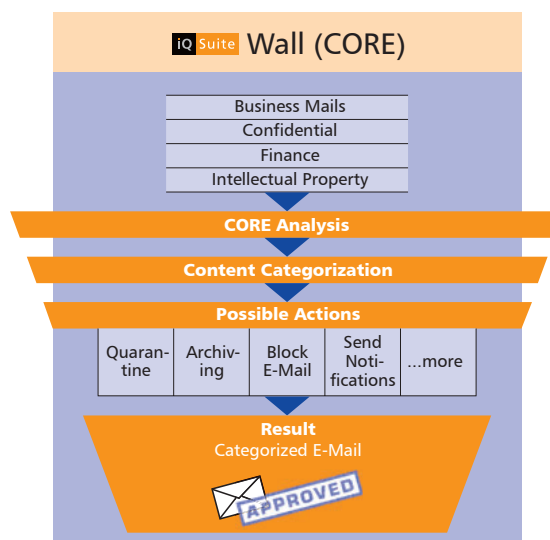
iQ Suite Wall (CORE)

Business Mails
Confidential
Finance
Intellectual Property

CORE Analysis

Content Categorization

Possible Actions

| Quarantine | Archiving | Block E-Mail | Send Notifications | ...more |
|---|---|---|---|---|

Result
Categorized E-Mail

APPROVED